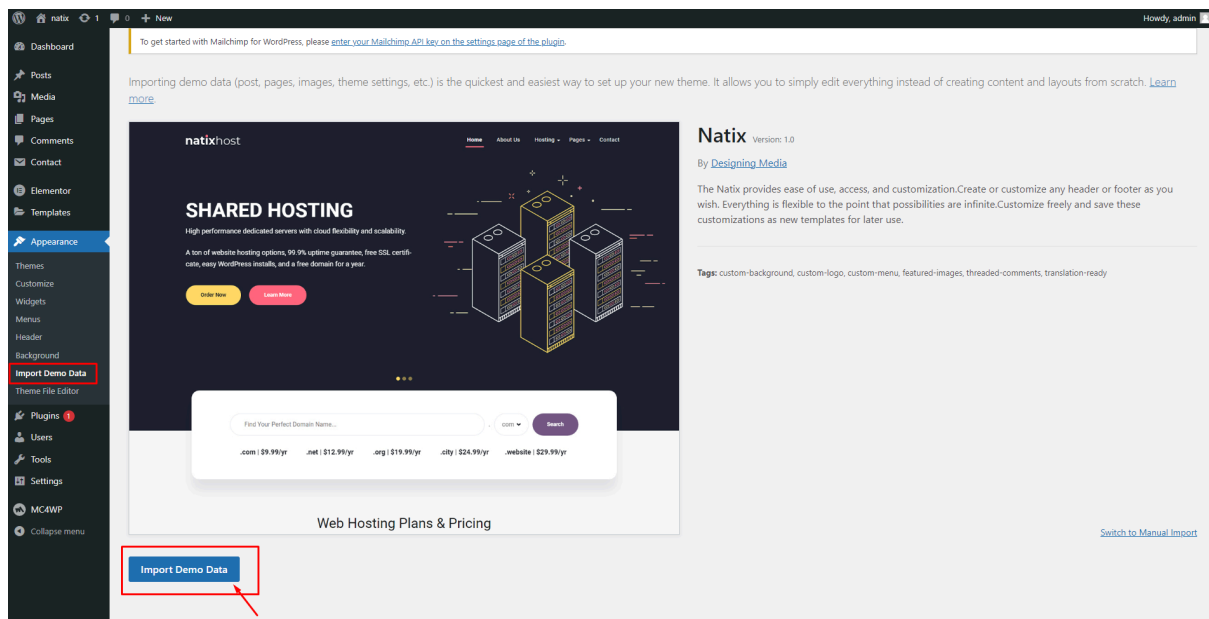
natix 1 0 + New
Howdy, admin

Dashboard
Posts
Media
Pages
Comments
Contact
Elementor
Templates
Appearance
Themes
Customize
Widgets
Menus
Header
Background
Import Demo Data
Theme File Editor
Plugins 1
Users
Tools
Settings
MC4WP
Collapse menu

To get started with Mailchimp for WordPress, please enter your Mailchimp API key on the settings page of the plugin.

Importing demo data (post, pages, images, theme settings, etc.) is the quickest and easiest way to set up your new theme. It allows you to simply edit everything instead of creating content and layouts from scratch. Learn more.

natixhost
Home About Us Hosting Pages Contact

SHARED HOSTING
High performance dedicated servers with cloud flexibility and scalability.
A ton of website hosting options, 99.9% uptime guarantee, free SSL certificate, easy WordPress installs, and a free domain for a year.
Order Now Learn More

Find Your Perfect Domain Name... .com Search
.com | $9.99/yr .net | $12.99/yr .org | $19.99/yr .city | $24.99/yr .website | $29.99/yr

Web Hosting Plans & Pricing

Natix Version: 1.0
By Designing Media
The Natix provides ease of use, access, and customization.Create or customize any header or footer as you wish. Everything is flexible to the point that possibilities are infinite.Customize freely and save these customizations as new templates for later use.

Tags: custom-background, custom-logo, custom-menu, featured-images, threaded-comments, translation-ready

Switch to Manual Import

Import Demo Data